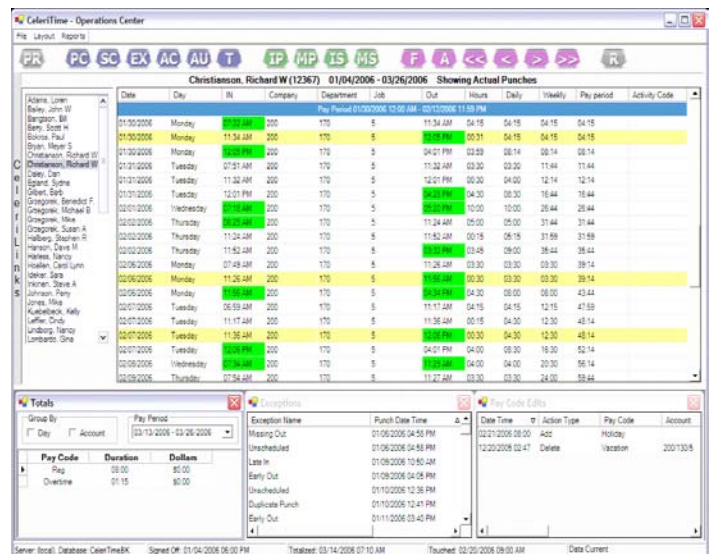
CeleriTime - Operations Center

File Layout Reports

PR PC SC EX AC AU T IP MP IS MS F A << < > >> R

Christianson, Richard W (12367) 01/04/2006 - 03/26/2006 Showing Actual Punches

C e l e r i L i n k s

Adams, Loren
Bailey, John W
Bangtson, Bill
Berry, Scott H
Bokma, Paul
Bryan, Meyer S
Christianson, Richard W
Christianson, Richard W
Daley, Dan
Egland, Sydne
Gilbert, Barb
Grzegorek, Benedict F
Grzegorek, Michael B
Grzegorek, Mike
Grzegorek, Susan A
Hallberg, Stephen R
Hanson, Dave M
Harless, Nancy
Hoellen, Cenil Lynn
Idekar, Sara
Inkinen, Steve A
Johnson, Perry
Jones, Mike
Kuebelbeck, Kelly
Leffler, Cindy
Lindborg, Nancy
Lombardo, Gina

| Date | Day | IN | Company | Department | Job | Out | Hours | Daily | Weekly | Pay period | Activity Code |
|---|---|---|---|---|---|---|---|---|---|---|---|
| Pay Period 01/30/2006 12:00 AM - 02/12/2006 11:59 PM | | | | | | | | | | | |
| 01/30/2006 | Monday | 07:20 AM | 200 | 170 | 5 | 11:34 AM | 04:15 | 04:15 | 04:15 | 04:15 | |
| 01/30/2006 | Monday | 11:34 AM | 200 | 170 | 5 | 12:05 PM | 00:31 | 04:15 | 04:15 | 04:15 | |
| 01/30/2006 | Monday | 12:05 PM | 200 | 170 | 5 | 04:01 PM | 03:59 | 08:14 | 08:14 | 08:14 | |
| 01/31/2006 | Tuesday | 07:51 AM | 200 | 170 | 5 | 11:32 AM | 03:30 | 03:30 | 11:44 | 11:44 | |
| 01/31/2006 | Tuesday | 11:32 AM | 200 | 170 | 5 | 12:01 PM | 00:30 | 04:00 | 12:14 | 12:14 | |
| 01/31/2006 | Tuesday | 12:01 PM | 200 | 170 | 5 | 04:31 PM | 04:30 | 08:30 | 16:44 | 16:44 | |
| 02/01/2006 | Wednesday | 07:10 AM | 200 | 170 | 5 | 05:20 PM | 10:00 | 10:00 | 26:44 | 26:44 | |
| 02/02/2006 | Thursday | 06:25 AM | 200 | 170 | 5 | 11:24 AM | 05:00 | 05:00 | 31:44 | 31:44 | |
| 02/02/2006 | Thursday | 11:24 AM | 200 | 170 | 5 | 11:52 AM | 00:15 | 05:15 | 31:59 | 31:59 | |
| 02/02/2006 | Thursday | 11:52 AM | 200 | 170 | 5 | 03:33 PM | 03:45 | 09:00 | 35:44 | 35:44 | |
| 02/06/2006 | Monday | 07:49 AM | 200 | 170 | 5 | 11:26 AM | 03:30 | 03:30 | 03:30 | 39:14 | |
| 02/06/2006 | Monday | 11:26 AM | 200 | 170 | 5 | 11:56 AM | 00:30 | 03:30 | 03:30 | 39:14 | |
| 02/06/2006 | Monday | 11:56 AM | 200 | 170 | 5 | 04:34 PM | 04:30 | 08:00 | 08:00 | 43:44 | |
| 02/07/2006 | Tuesday | 06:59 AM | 200 | 170 | 5 | 11:17 AM | 04:15 | 04:15 | 12:15 | 47:59 | |
| 02/07/2006 | Tuesday | 11:17 AM | 200 | 170 | 5 | 11:36 AM | 00:15 | 04:30 | 12:30 | 48:14 | |
| 02/07/2006 | Tuesday | 11:36 AM | 200 | 170 | 5 | 12:06 PM | 00:30 | 04:30 | 12:30 | 48:14 | |
| 02/07/2006 | Tuesday | 12:06 PM | 200 | 170 | 5 | 04:01 PM | 04:00 | 08:30 | 16:30 | 52:14 | |
| 02/08/2006 | Wednesday | 07:36 AM | 200 | 170 | 5 | 11:25 AM | 04:00 | 04:00 | 20:30 | 56:14 | |
| 02/09/2006 | Thursday | 07:54 AM | 200 | 170 | 5 | 11:27 AM | 03:30 | 03:30 | 24:00 | 59:44 | |

Totals

Group By
Day Account

Pay Period
03/13/2006 - 03/26/2006

| Pay Code | Duration | Dollars |
|---|---|---|
| Reg | 08:00 | $0.00 |
| Overtime | 01:15 | $0.00 |

Exceptions

| Exception Name | Punch Date Time |
|---|---|
| Missing Out | 01/06/2006 04:58 PM |
| Unscheduled | 01/06/2006 04:58 PM |
| Late In | 01/09/2006 10:50 AM |
| Early Out | 01/09/2006 04:05 PM |
| Unscheduled | 01/10/2006 12:36 PM |
| Duplicate Punch | 01/10/2006 12:41 PM |
| Early Out | 01/11/2006 03:40 PM |

Pay Code Edits

| Date Time | Action Type | Pay Code | Account |
|---|---|---|---|
| 02/21/2006 08:00 | Add | Holiday | |
| 12/20/2006 02:47 | Delete | Vacation | 200/130/5 |

Server: (local) Database: CeleriTimeBK Signed Off: 01/04/2006 06:00 PM Totalized: 03/14/2006 07:10 AM Touched: 02/20/2006 09:00 AM Data Current